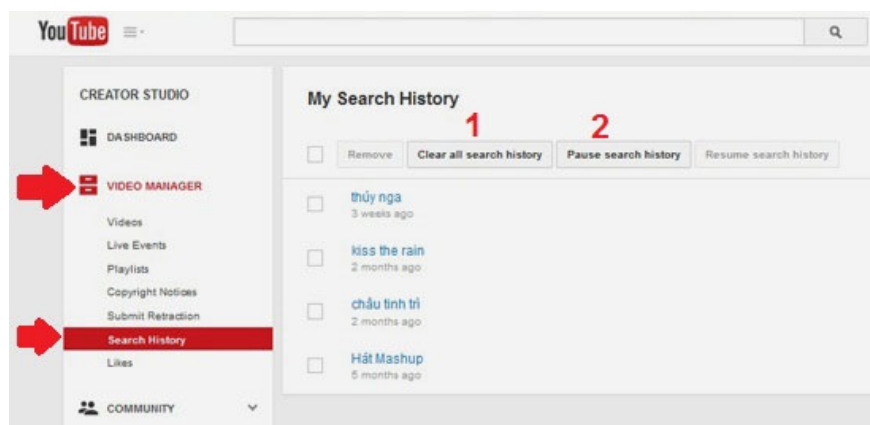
YouTube

CREATOR STUDIO

DASHBOARD

VIDEO MANAGER

Videos

Live Events

Playlists

Copyright Notices

Submit Retraction

Search History

Likes

COMMUNITY

My Search History

1

2

Remove

Clear all search history

Pause search history

Resume search history

thúy nga
3 weeks ago

kiss the rain
2 months ago

châu tinh trì
2 months ago

Hát Mashup
5 months ago